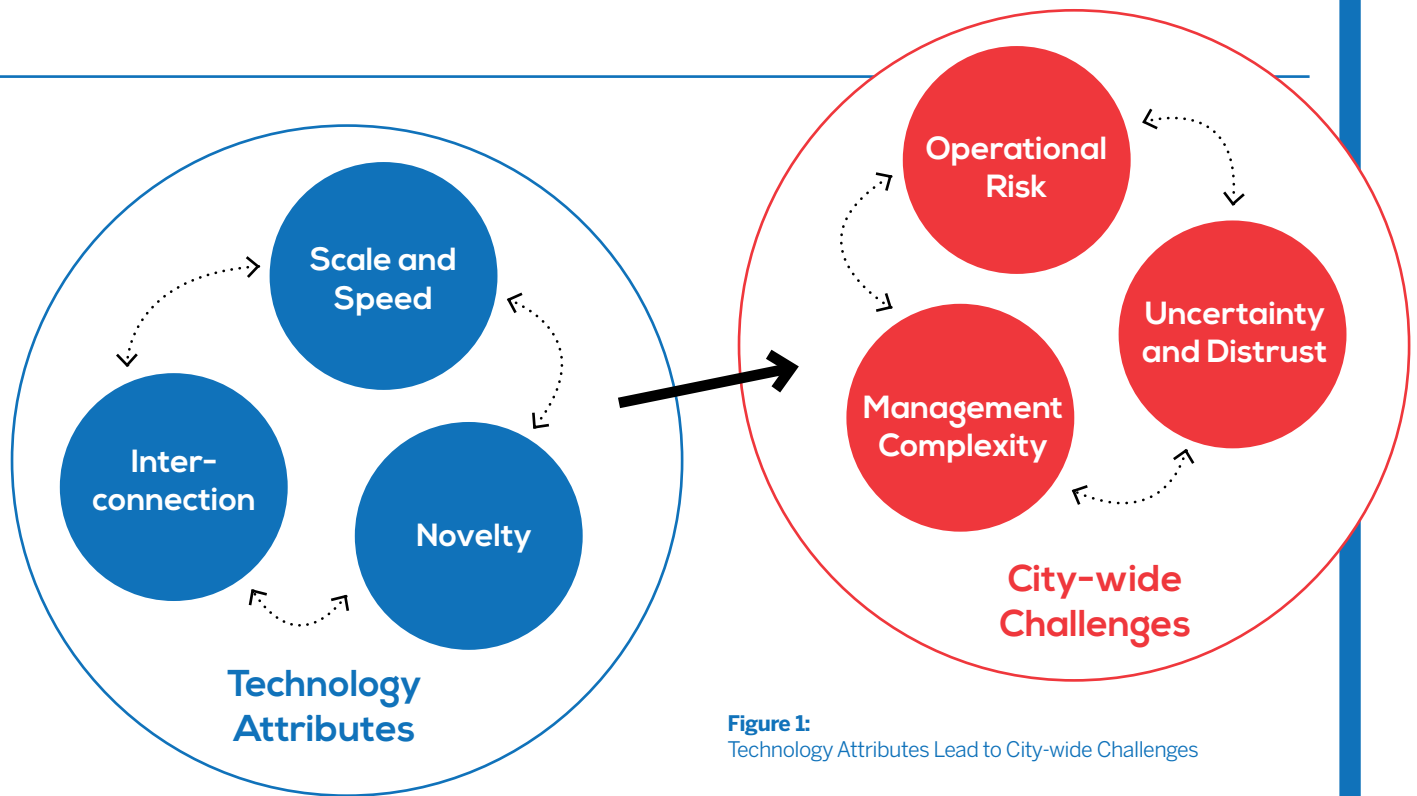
Scale and Speed

Inter-connection

Novelty

Technology Attributes

Operational Risk

Uncertainty and Distrust

Management Complexity

City-wide Challenges

**Figure 1:**
Technology Attributes Lead to City-wide Challenges